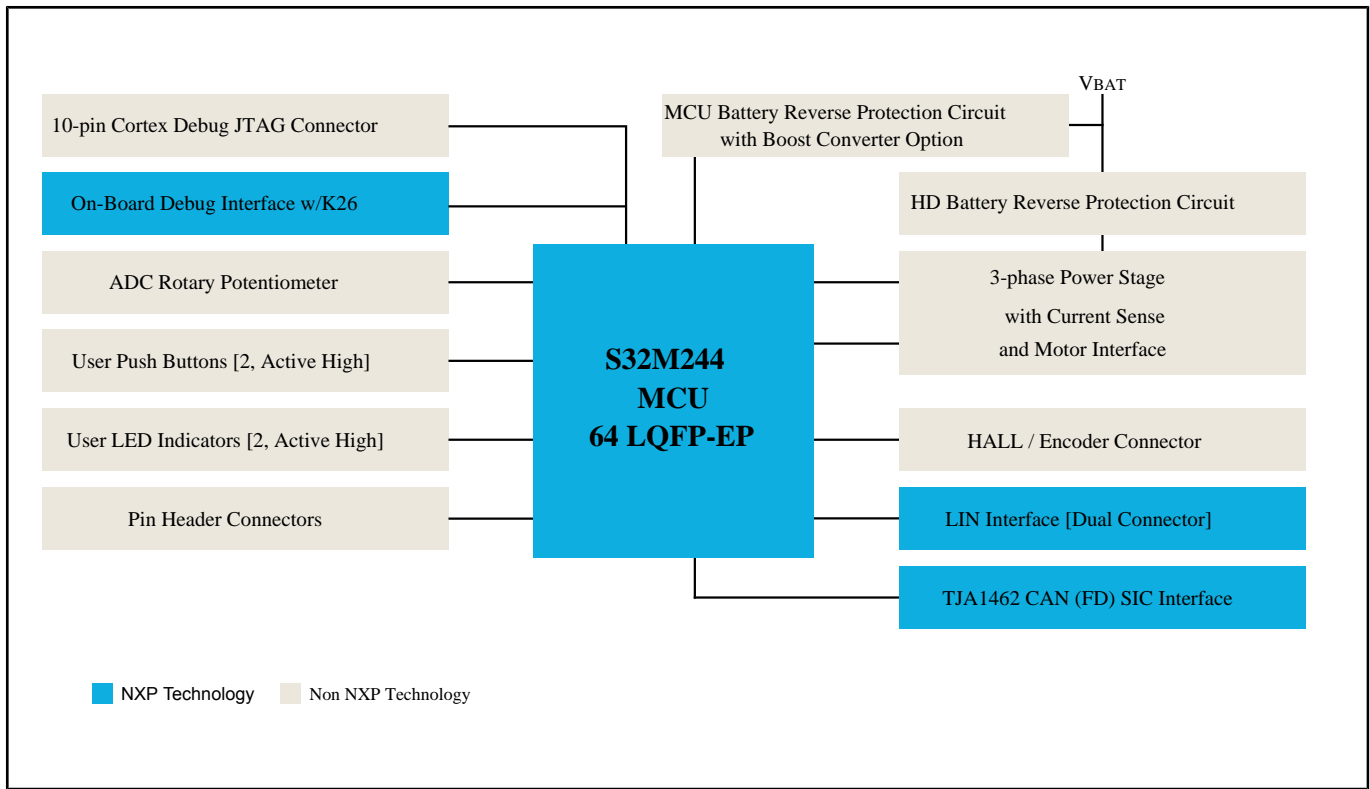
VBAT

10-pin Cortex Debug JTAG Connector

MCU Battery Reverse Protection Circuit with Boost Converter Option

On-Board Debug Interface w/K26

HD Battery Reverse Protection Circuit

ADC Rotary Potentiometer

User Push Buttons [2, Active High]

User LED Indicators [2, Active High]

Pin Header Connectors

S32M244
MCU
64 LQFP-EP

3-phase Power Stage
with Current Sense
and Motor Interface

HALL / Encoder Connector

LIN Interface [Dual Connector]

TJA1462 CAN (FD) SIC Interface

NXP Technology

Non NXP Technology